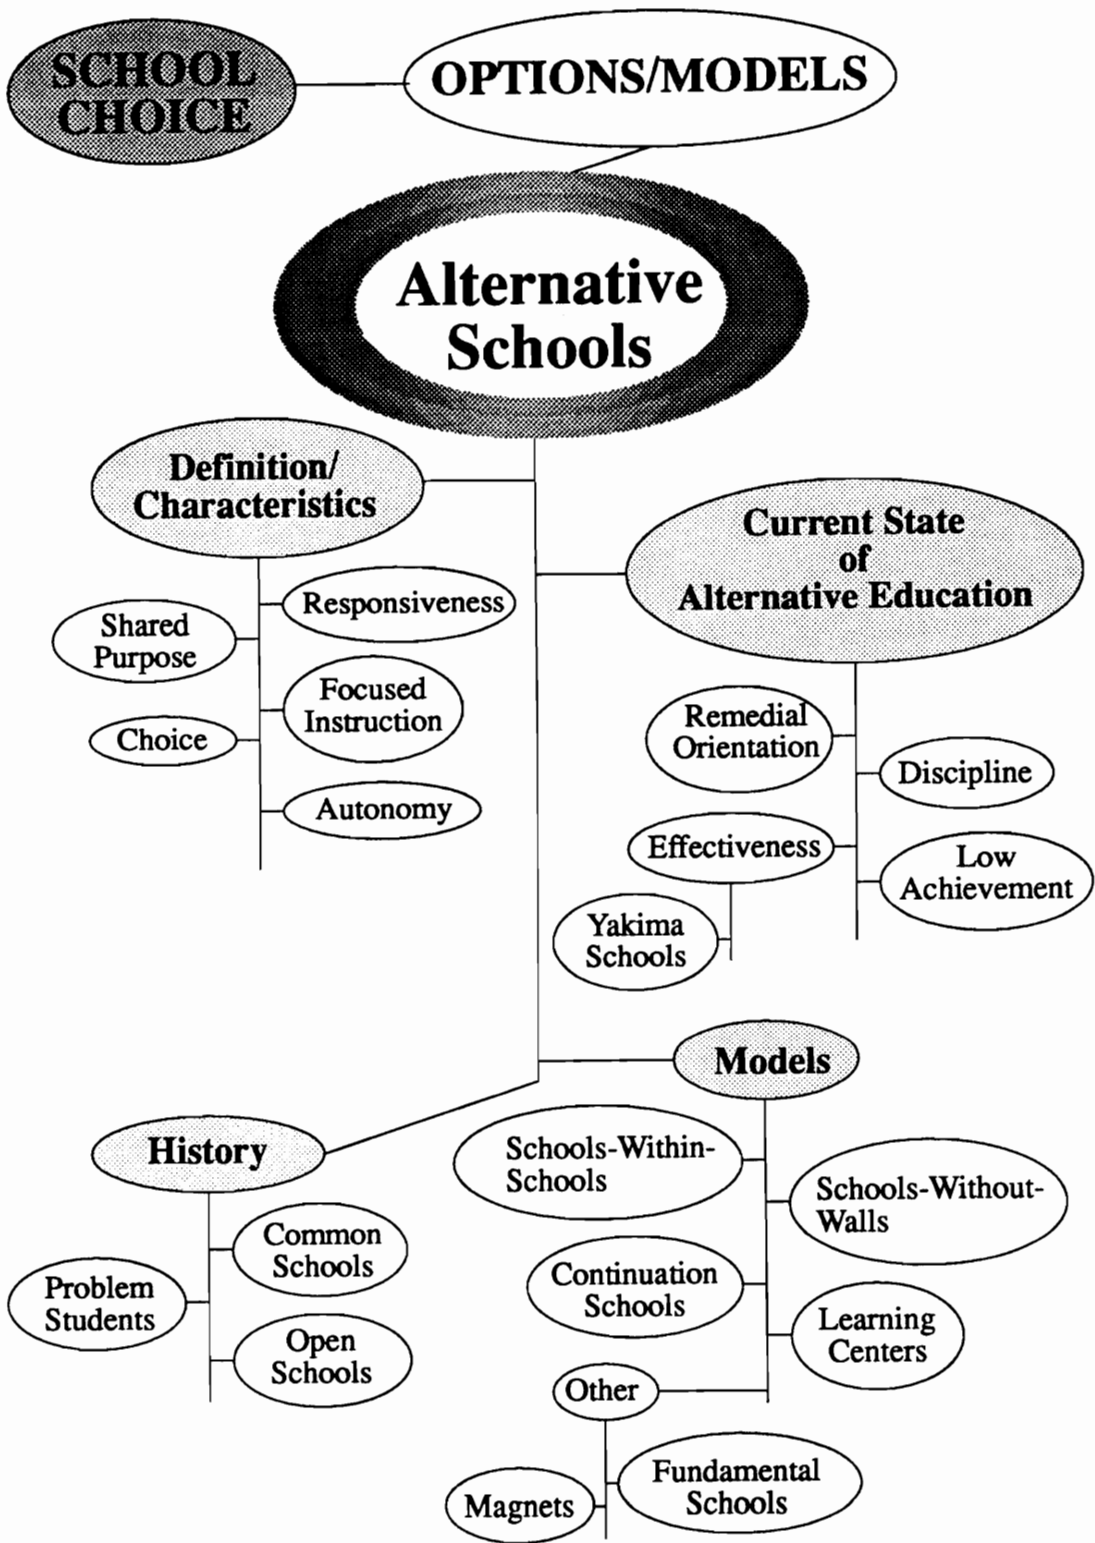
SCHOOL CHOICE

OPTIONS/MODELS

Alternative Schools

Definition/ Characteristics

Responsiveness

Shared Purpose

Focused Instruction

Choice

Autonomy

Current State of Alternative Education

Remedial Orientation

Discipline

Effectiveness

Low Achievement

Yakima Schools

Models

History

Schools-Within-Schools

Schools-Without-Walls

Common Schools

Problem Students

Continuation Schools

Learning Centers

Open Schools

Other

Magnets

Fundamental Schools